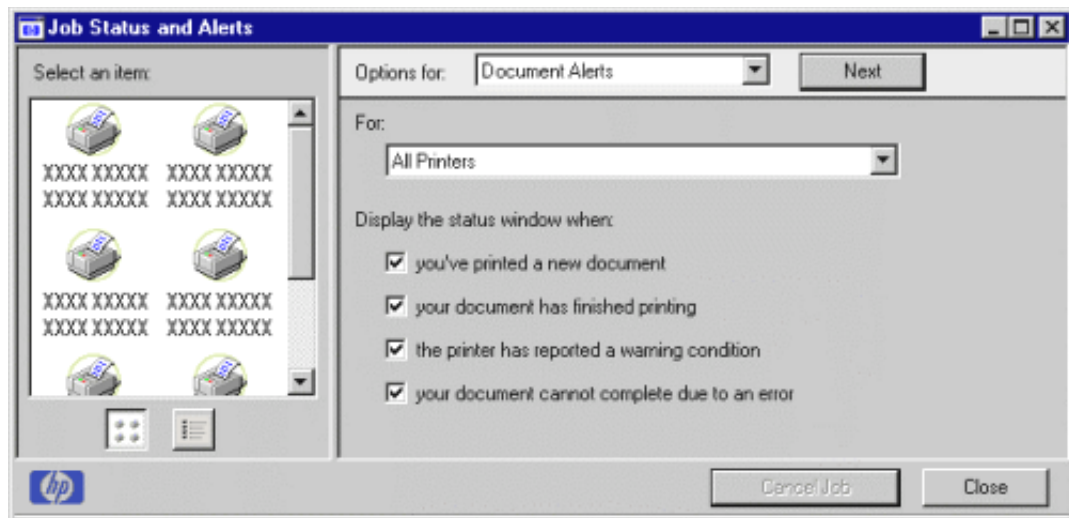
Job Status and Alerts

Select an item:

XXXX XXXXX XXXX XXXXX
XXXX XXXXX XXXX XXXXX

XXXX XXXXX XXXX XXXXX
XXXX XXXXX XXXX XXXXX

Options for: Document Alerts
Next

For:
All Printers

Display the status window when:

you've printed a new document
your document has finished printing
the printer has reported a warning condition
your document cannot complete due to an error

hp

Cancel Job
Close